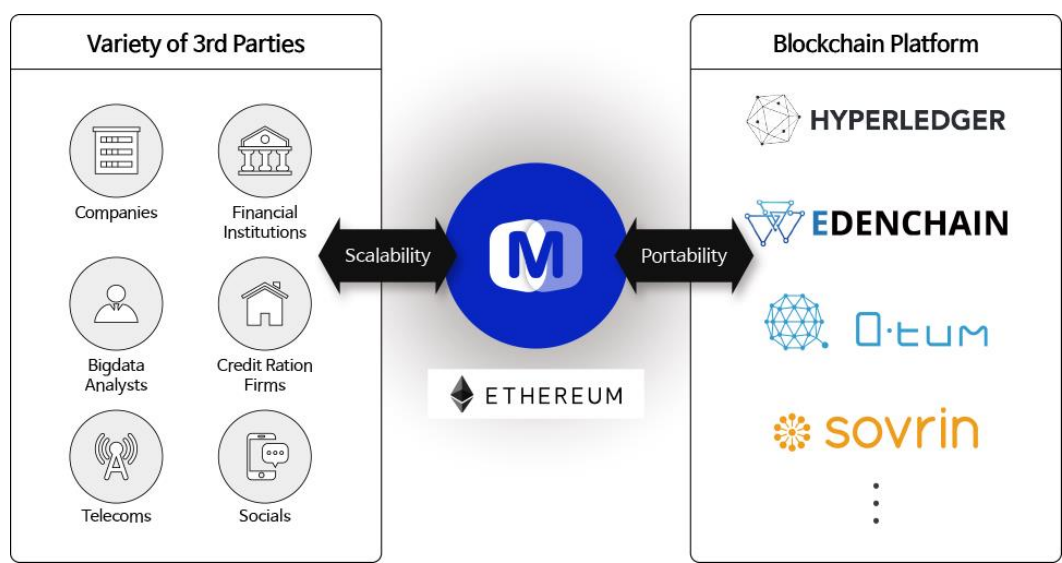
Variety of 3rd Parties

Companies

Financial Institutions

Bigdata Analysts

Credit Ration Firms

Telecoms

Socials

Scalability

M

Portability

ETHEREUM

Blockchain Platform

HYPERLEDGER

EDENCHAIN

Q·tum

sovrin

⋮